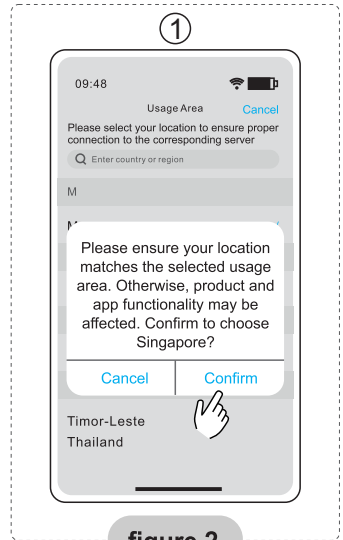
①

09:48

Usage Area Cancel

Please select your location to ensure proper connection to the corresponding server

Enter country or region

M

M

Please ensure your location matches the selected usage area. Otherwise, product and app functionality may be affected. Confirm to choose Singapore?

Cancel Confirm

Timor-Leste

Thailand

figure 2